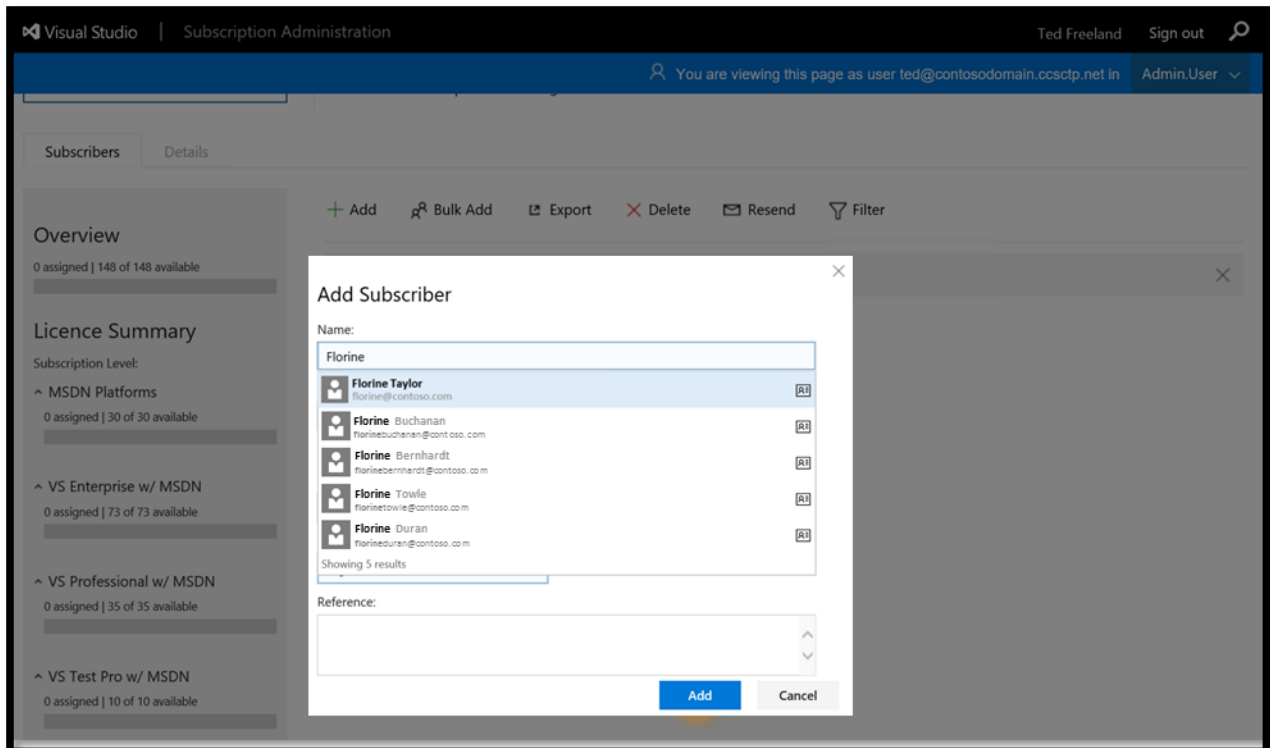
Visual Studio | Subscription Administration

Ted Freeland Sign out

You are viewing this page as user ted@contosodomain.ccsctp.net in Admin.User

Subscribers Details

Overview
0 assigned | 148 of 148 available

Licence Summary
Subscription Level:

^ MSDN Platforms
0 assigned | 30 of 30 available

^ VS Enterprise w/ MSDN
0 assigned | 73 of 73 available

^ VS Professional w/ MSDN
0 assigned | 35 of 35 available

^ VS Test Pro w/ MSDN
0 assigned | 10 of 10 available

+ Add Bulk Add Export Delete Resend Filter

Add Subscriber
Name:
Florine

Florine Taylor
florine@contoso.com

Florine Buchanan
florinebuchanan@contoso.com

Florine Bernhardt
florinebernhardt@contoso.com

Florine Towle
florinetowle@contoso.com

Florine Duran
florineduran@contoso.com

Showing 5 results

Reference:

Add Cancel